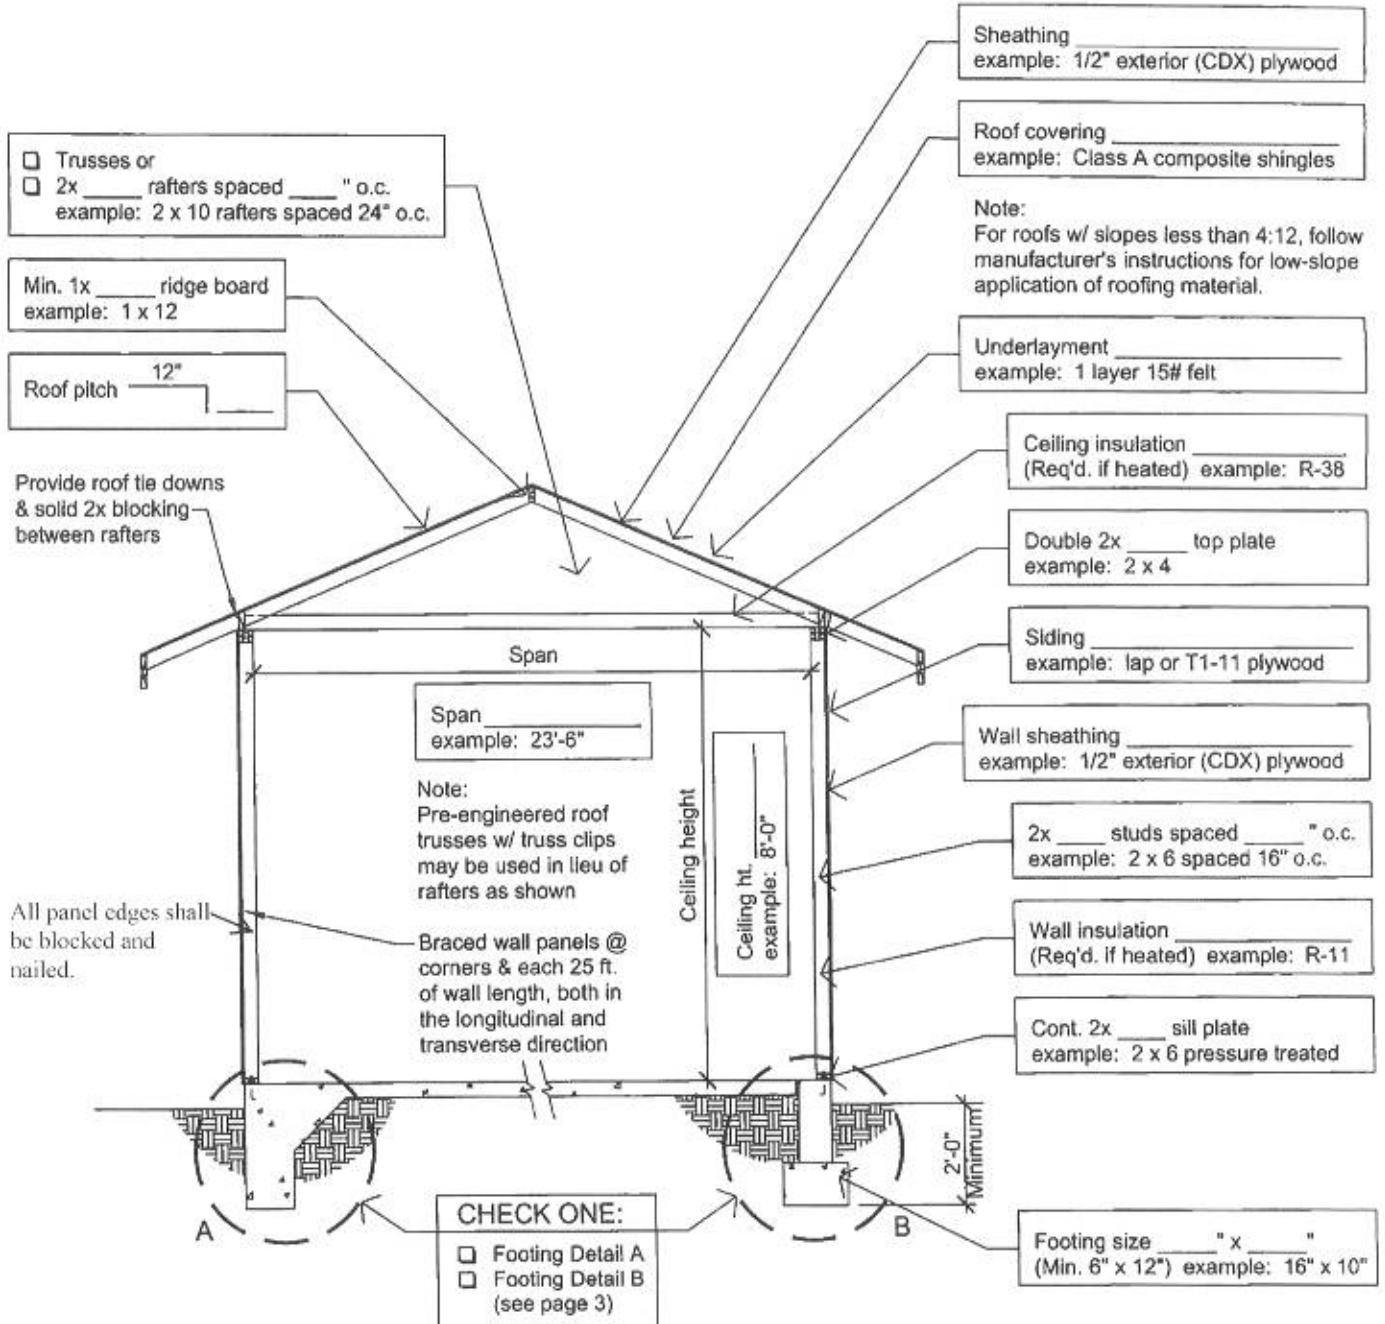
Sheathing ______________________
example: 1/2" exterior (CDX) plywood

☐ Trusses or
☐ 2x _____ rafters spaced ____ " o.c.
example: 2 x 10 rafters spaced 24" o.c.

Roof covering ___________________
example: Class A composite shingles

Note:
For roofs w/ slopes less than 4:12, follow manufacturer's instructions for low-slope application of roofing material.

Min. 1x _____ ridge board
example: 1 x 12

Roof pitch 12" ____

Underlayment ___________________
example: 1 layer 15# felt

Ceiling insulation ____________
(Req'd. if heated) example: R-38

Provide roof tie downs & solid 2x blocking between rafters

Double 2x _____ top plate
example: 2 x 4

Siding ______________________
example: lap or T1-11 plywood

Span

Span ______________
example: 23'-6"

Wall sheathing __________________
example: 1/2" exterior (CDX) plywood

Note:
Pre-engineered roof trusses w/ truss clips may be used in lieu of rafters as shown

Ceiling height

Ceiling ht. ______
example: 8'-0"

2x ____ studs spaced _____ " o.c.
example: 2 x 6 spaced 16" o.c.

All panel edges shall be blocked and nailed.

Braced wall panels @ corners & each 25 ft. of wall length, both in the longitudinal and transverse direction

Wall insulation ______________
(Req'd. if heated) example: R-11

Cont. 2x ____ sill plate
example: 2 x 6 pressure treated

2'-0" Minimum

A

B

CHECK ONE:
☐ Footing Detail A
☐ Footing Detail B
(see page 3)

Footing size _____" x _____"
(Min. 6" x 12") example: 16" x 10"